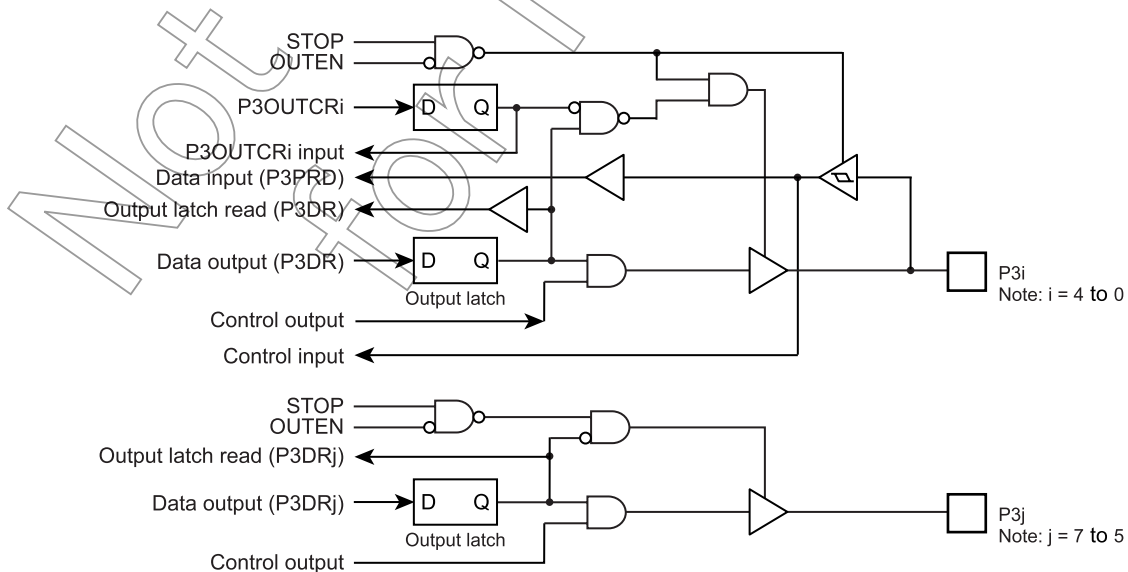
STOP
OUTEN
P3OUTCRi
D Q
P3OUTCRi input
Data input (P3PRD)
Output latch read (P3DR)
Data output (P3DR)
D Q
Output latch
Control output
Control input
P3i
Note: i = 4 to 0

STOP
OUTEN
Output latch read (P3DRj)
Data output (P3DRj)
D Q
Output latch
Control output
P3j
Note: j = 7 to 5

Not for